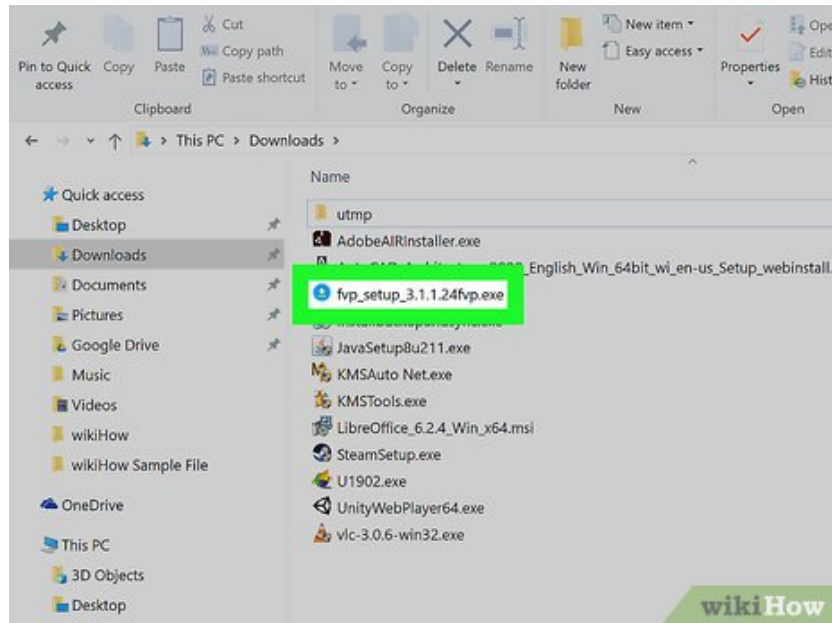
Pin to Quick access
Copy
Paste
Cut
Copy path
Paste shortcut
Clipboard
Move to
Copy to
Delete
Rename
Organize
New folder
New item
Easy access
New
Properties
Ope
Edit
Hist
Open

This PC > Downloads >

Quick access
Desktop
Downloads
Documents
Pictures
Google Drive
Music
Videos
wikiHow
wikiHow Sample File
OneDrive
This PC
3D Objects
Desktop

Name
utmp
AdobeAIRInstaller.exe
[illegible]_English_Win_64bit_wi_en-us_Setup_webinstall.
fvp_setup_3.1.1.24fvp.exe
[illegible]
JavaSetup8u211.exe
KMSAuto Net.exe
KMSTools.exe
LibreOffice_6.2.4_Win_x64.msi
SteamSetup.exe
U1902.exe
UnityWebPlayer64.exe
vlc-3.0.6-win32.exe

wikiHow